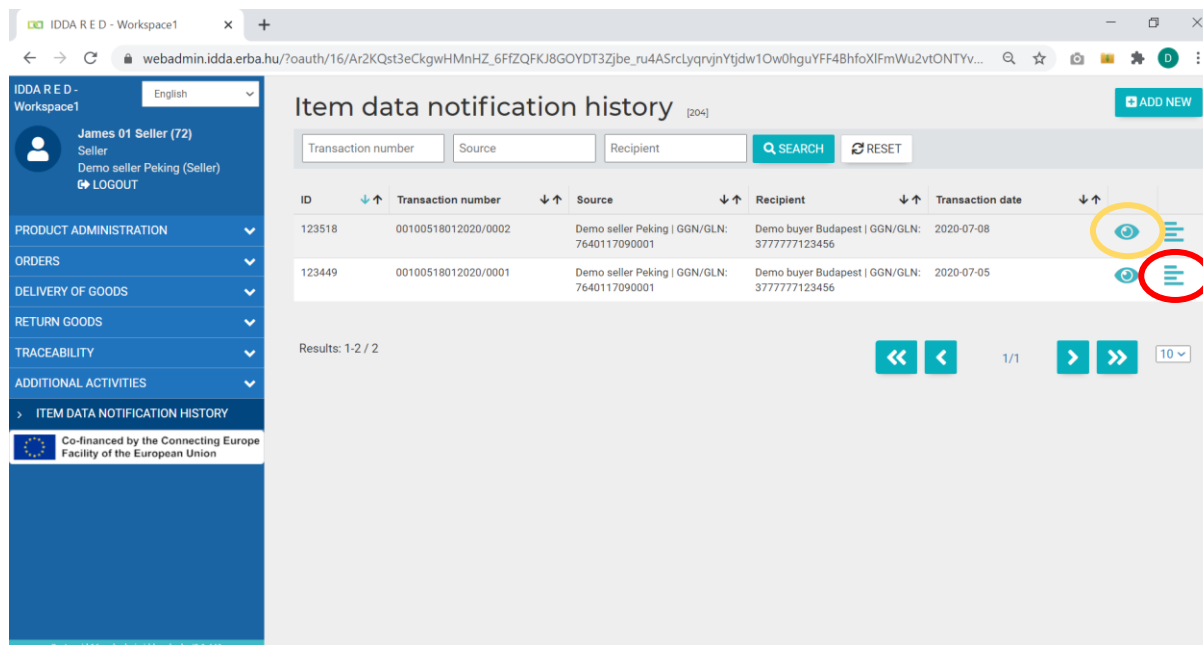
IDDA R E D - Workspace1 ×

webadmin.idda.erba.hu/?oauth/16/Ar2KQst3eCkgwHMnHZ_6FfZQFKJ8GOYDT3Zjbe_ru4ASrcLyqrvjnYtjdw1Ow0hguYFF4BhfoXlFmWu2vtONTYv...

IDDA R E D - Workspace1

English

James 01 Seller (72)
Seller
Demo seller Peking (Seller)
LOGOUT

PRODUCT ADMINISTRATION
ORDERS
DELIVERY OF GOODS
RETURN GOODS
TRACEABILITY
ADDITIONAL ACTIVITIES
ITEM DATA NOTIFICATION HISTORY

Co-financed by the Connecting Europe Facility of the European Union

Item data notification history [204]

ADD NEW

Transaction number
Source
Recipient
SEARCH
RESET

| ID | Transaction number | Source | Recipient | Transaction date | |
|---|---|---|---|---|---|
| 123518 | 00100518012020/0002 | Demo seller Peking \| GGN/GLN: 7640117090001 | Demo buyer Budapest \| GGN/GLN: 3777777123456 | 2020-07-08 | |
| 123449 | 00100518012020/0001 | Demo seller Peking \| GGN/GLN: 7640117090001 | Demo buyer Budapest \| GGN/GLN: 3777777123456 | 2020-07-05 | |

Results: 1-2 / 2

1/1

10